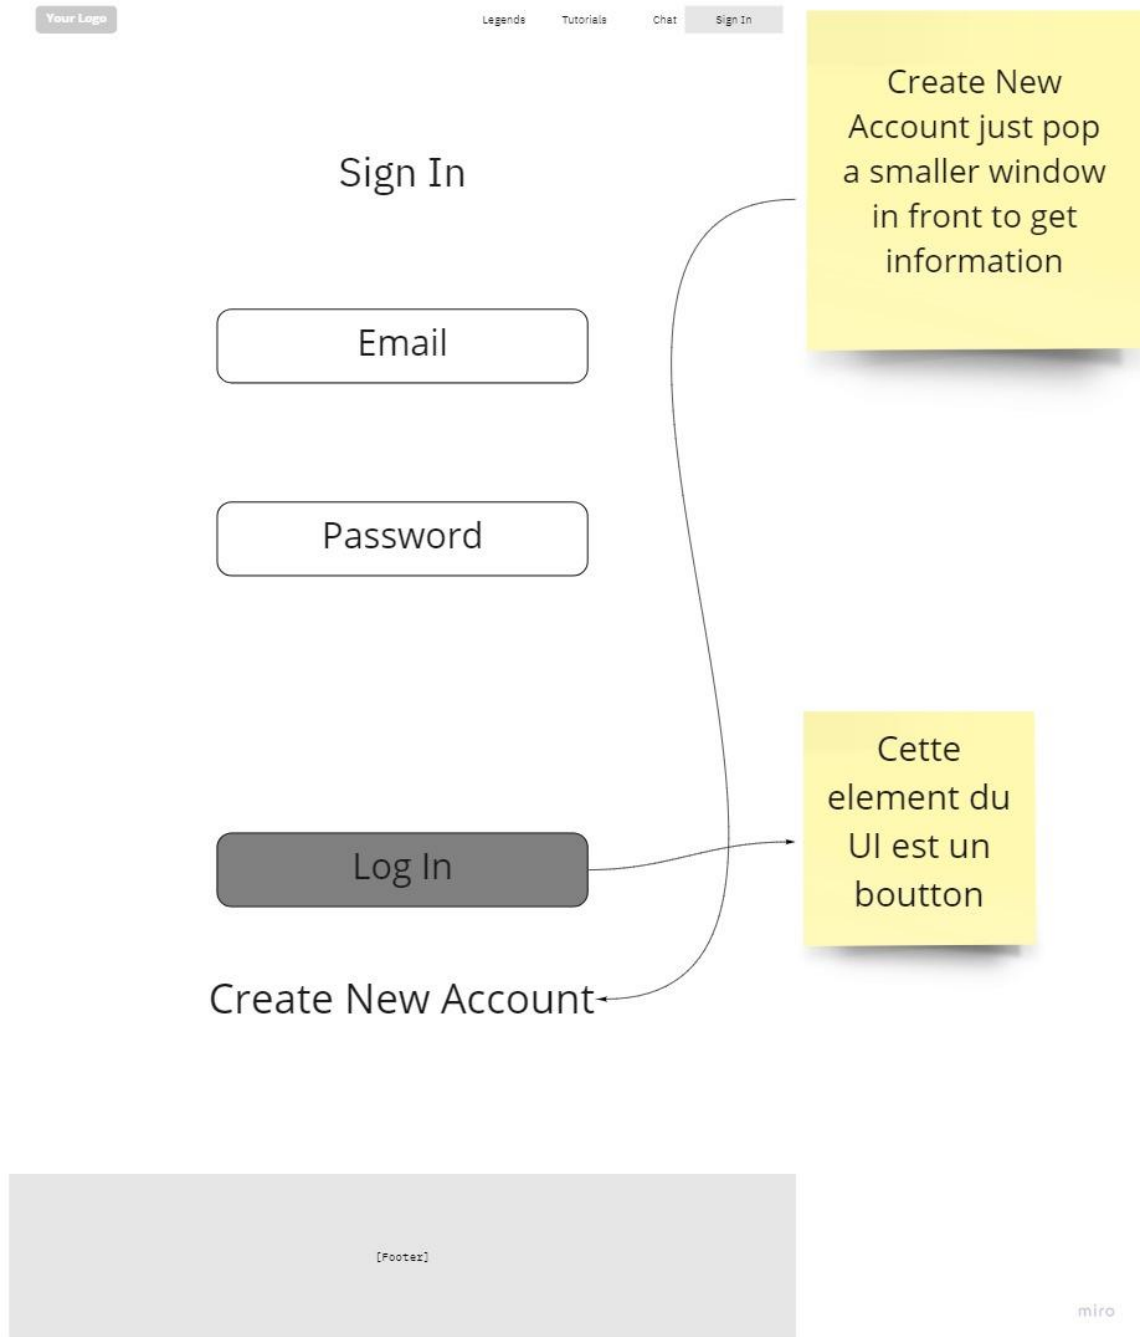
Your Logo

Legends Tutorials Chat Sign In

Create New Account just pop a smaller window in front to get information

Sign In

Email

Password

Log In

Cette element du UI est un boutton

Create New Account

[Footer]

miro